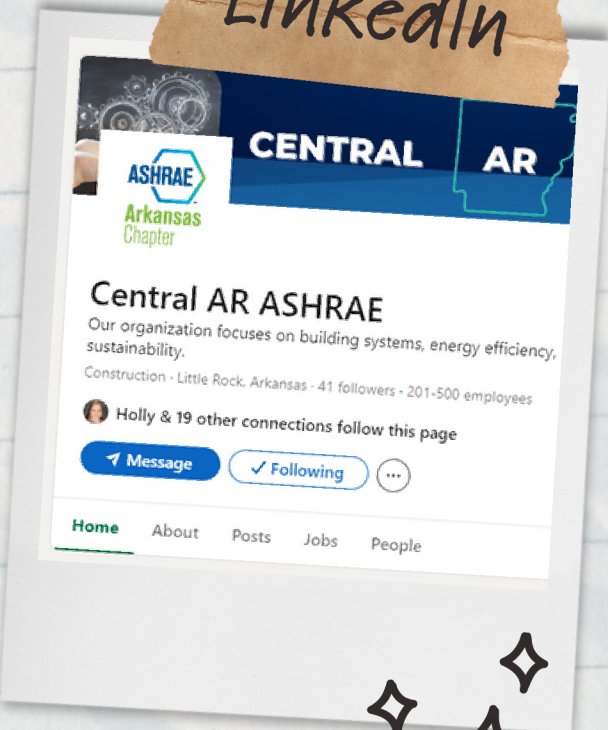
LinkedIn

CENTRAL AR

ASHRAE
Arkansas
Chapter

Central AR ASHRAE

Our organization focuses on building systems, energy efficiency, sustainability.

Construction · Little Rock, Arkansas · 41 followers · 201-500 employees

Holly & 19 other connections follow this page

Message ✓ Following ···

Home About Posts Jobs People